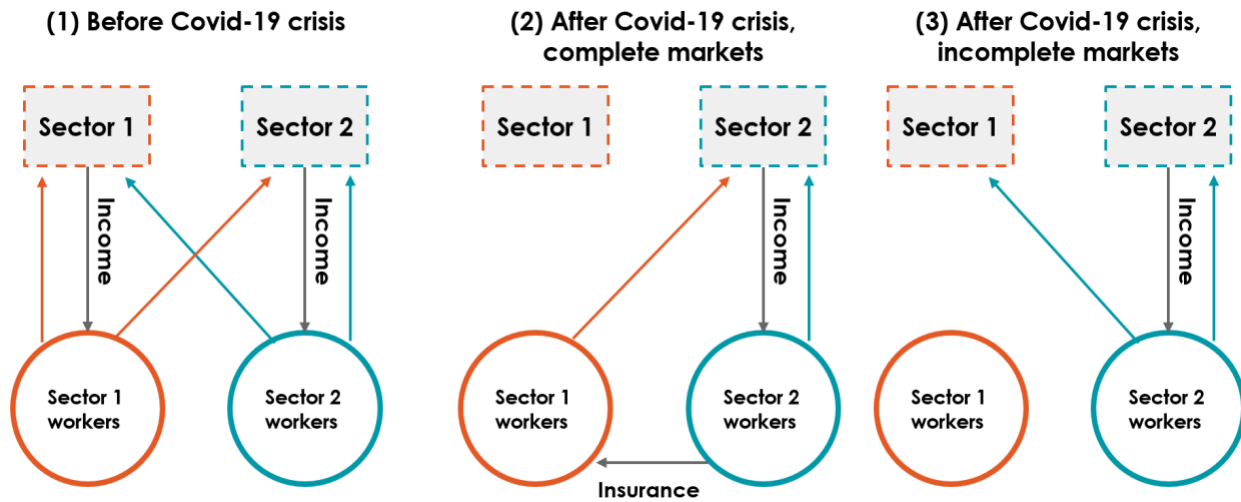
(1) Before Covid-19 crisis

Sector 1

Sector 2

Income

Income

Sector 1 workers

Sector 2 workers

(2) After Covid-19 crisis, complete markets

Sector 1

Sector 2

Income

Sector 1 workers

Sector 2 workers

Insurance

(3) After Covid-19 crisis, incomplete markets

Sector 1

Sector 2

Income

Sector 1 workers

Sector 2 workers